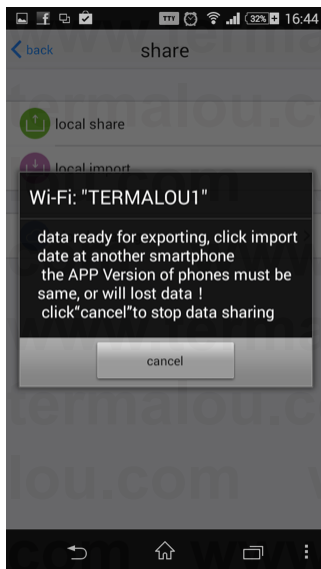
TTY 32% 16:44

back share

local share

local import

Wi-Fi: "TERMALOU1"

data ready for exporting, click import date at another smartphone
the APP Version of phones must be same, or will lost data !
click“cancel”to stop data sharing

cancel

termalou.com